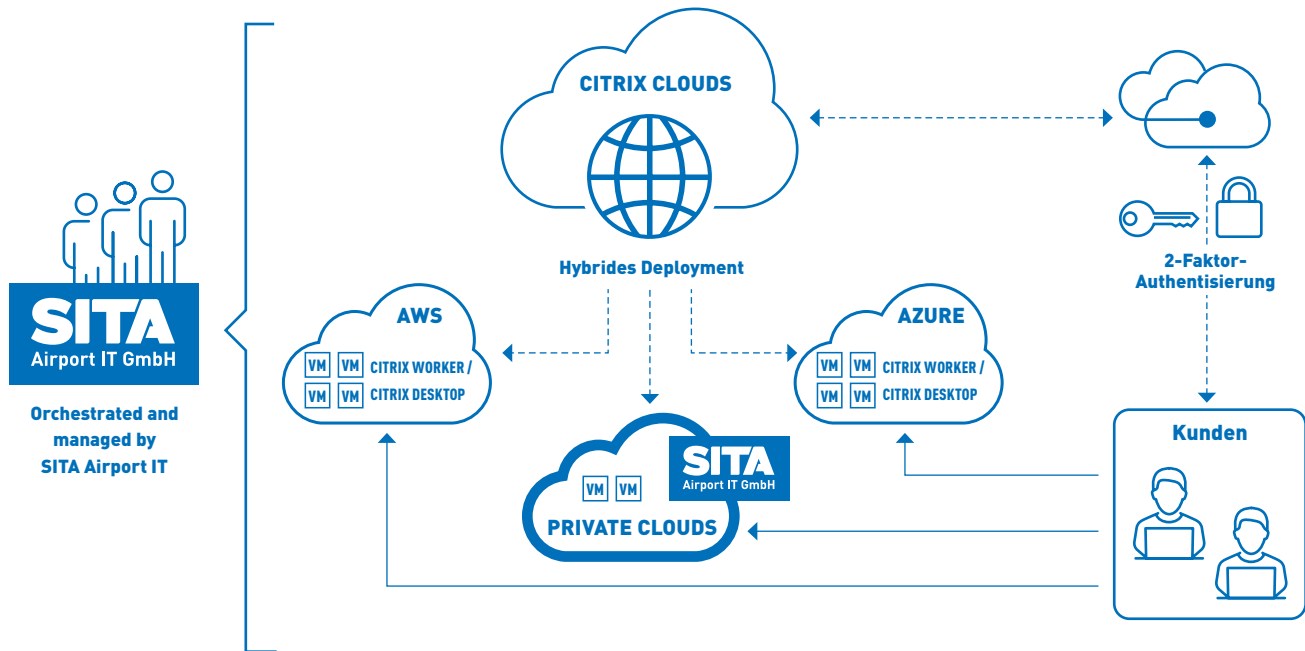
SITA
Airport IT GmbH

Orchestrated and managed by SITA Airport IT

CITRIX CLOUDS

Hybrides Deployment

AWS

VM VM CITRIX WORKER /
VM VM CITRIX DESKTOP

AZURE

VM VM CITRIX WORKER /
VM VM CITRIX DESKTOP

SITA
Airport IT GmbH

VM VM

PRIVATE CLOUDS

2-Faktor-Authentisierung

Kunden